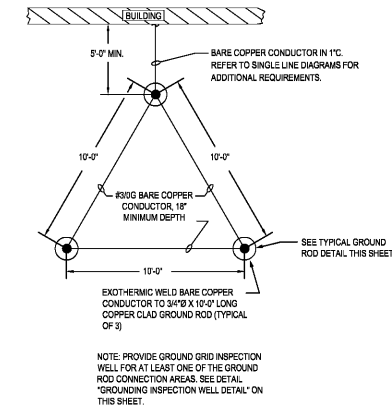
BUILDING

5'-0" MIN.

BARE COPPER CONDUCTOR IN 1"C. REFER TO SINGLE LINE DIAGRAMS FOR ADDITIONAL REQUIREMENTS.

10'-0"

10'-0"

#3/0G BARE COPPER CONDUCTOR, 18" MINIMUM DEPTH

SEE TYPICAL GROUND ROD DETAIL THIS SHEET

10'-0"

EXOTHERMIC WELD BARE COPPER CONDUCTOR TO 3/4"Ø X 10'-0" LONG COPPER CLAD GROUND ROD (TYPICAL OF 3)

NOTE: PROVIDE GROUND GRID INSPECTION WELL FOR AT LEAST ONE OF THE GROUND ROD CONNECTION AREAS. SEE DETAIL "GROUNDING INSPECTION WELL DETAIL" ON THIS SHEET.